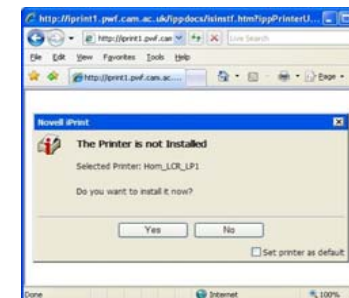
http://iprint1.pwf.cam.ac.uk/ippdocs/isinstf.htm?ippPrinterU...
http://iprint1.pwf.cam
Live Search
File Edit View Favorites Tools Help
http://iprint1.pwf.cam.ac...
Page
Novell iPrint
The Printer is not Installed
Selected Printer: Hom_LCR_LP1
Do you want to install it now?
Yes
No
Set printer as default
Done
Internet
100%